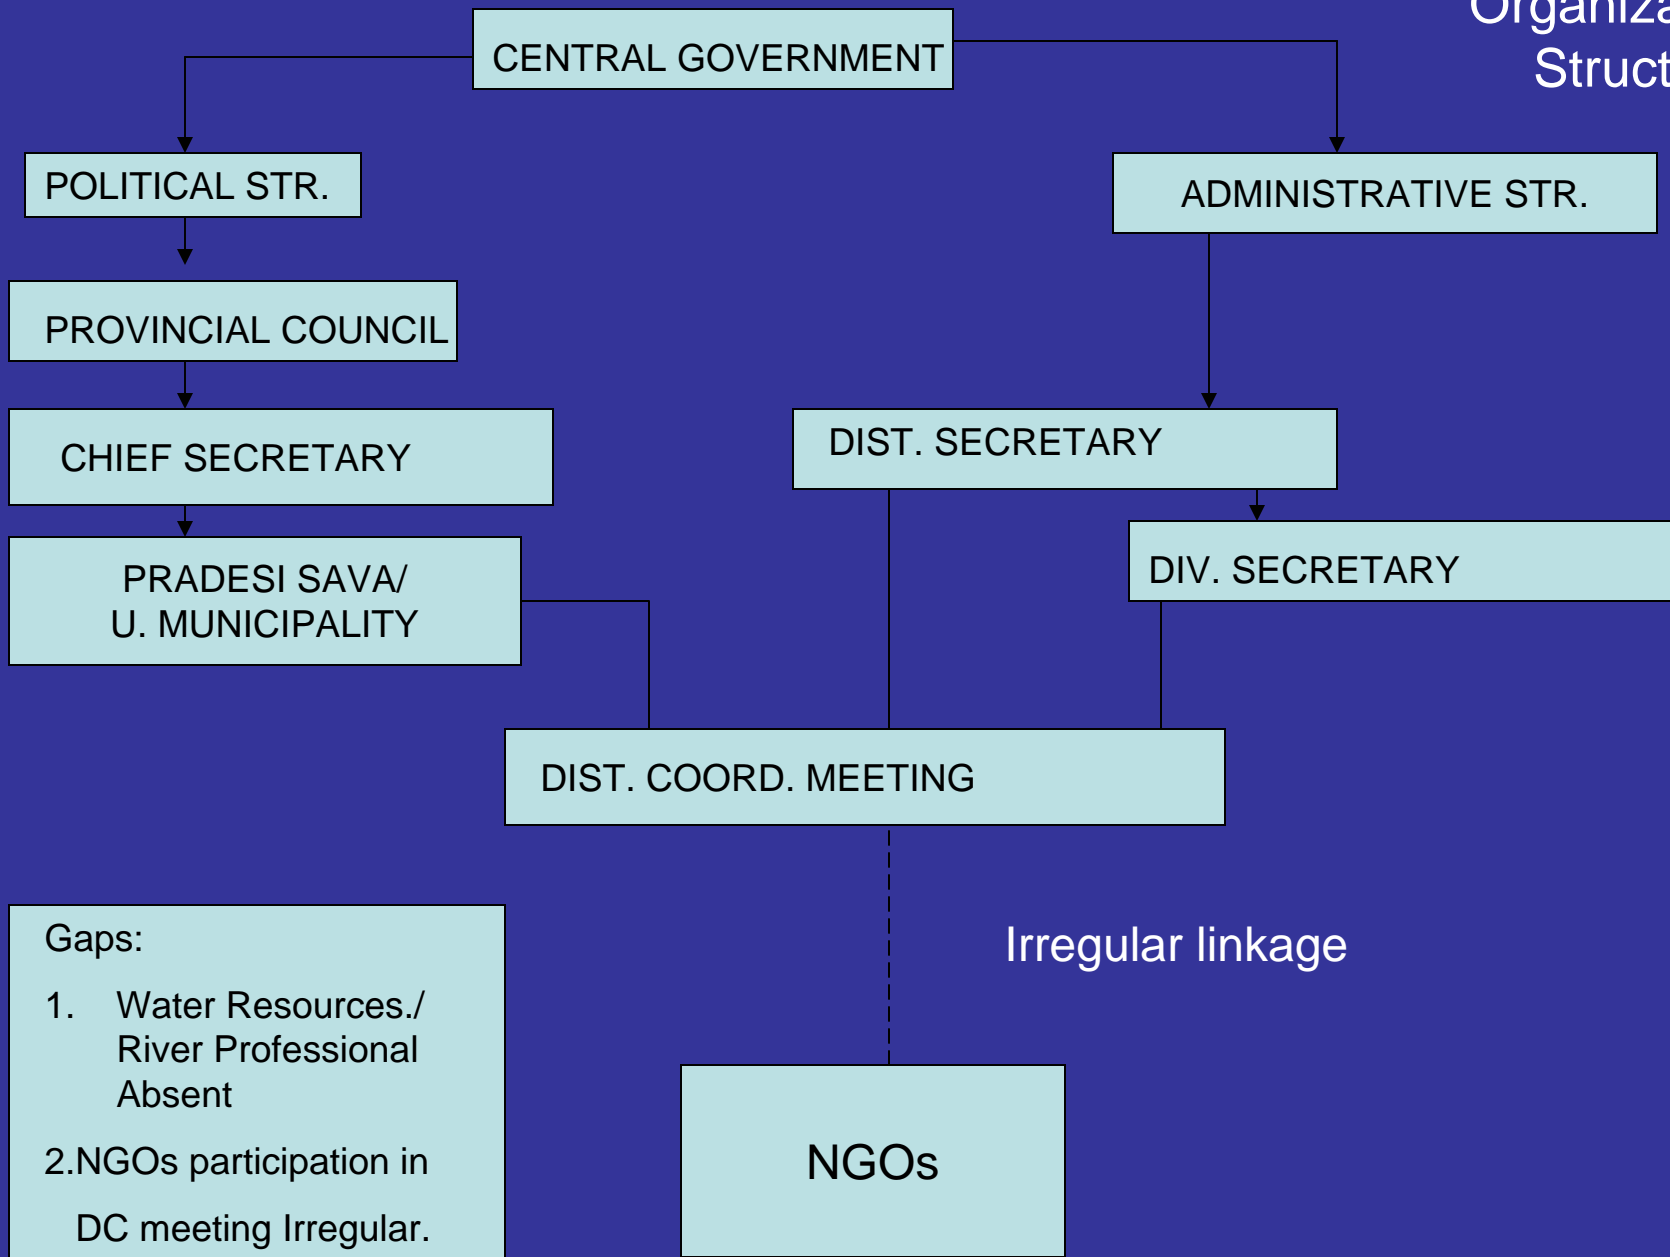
Organiza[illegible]
Struct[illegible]

CENTRAL GOVERNMENT

POLITICAL STR.

ADMINISTRATIVE STR.

PROVINCIAL COUNCIL

CHIEF SECRETARY

DIST. SECRETARY

DIV. SECRETARY

PRADESI SAVA/
U. MUNICIPALITY

DIST. COORD. MEETING

Irregular linkage

Gaps:

1. Water Resources./ River Professional Absent

2.NGOs participation in DC meeting Irregular.

NGOs